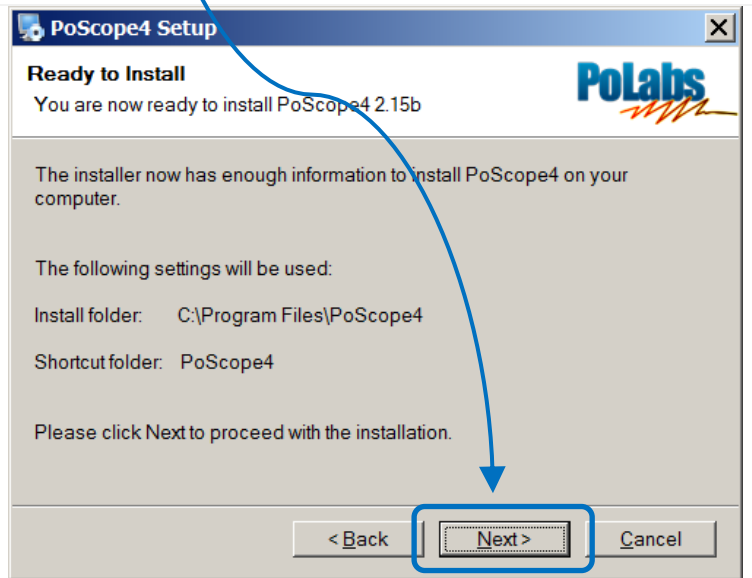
PoScope4 Setup

X

Ready to Install

You are now ready to install PoScope4 2.15b

PoLabs

The installer now has enough information to install PoScope4 on your computer.

The following settings will be used:

Install folder: C:\Program Files\PoScope4

Shortcut folder: PoScope4

Please click Next to proceed with the installation.

< Back

Next >

Cancel